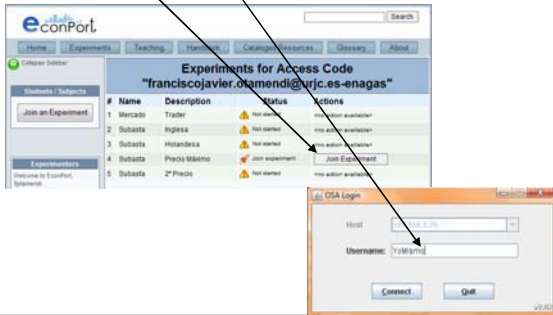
econPort

Search

Home Experiments Teaching Handbook Catalogue/Resources Glossary About

Collapse Sidebar

Students / Subjects

Join an Experiment

Experimenters

Welcome to EconPort, fjolamendi

Experiments for Access Code
"franciscojavier.olamendi@urjc.es-enagas"

| # | Name | Description | Status | Actions |
|---|---|---|---|---|
| 1 | Mercado | Trader | Not started | <no action available> |
| 2 | Subasta | Inglesa | Not started | <no action available> |
| 3 | Subasta | Holandesa | Not started | <no action available> |
| 4 | Subasta | Precio Máximo | Join experiment | Join Experiment |
| 5 | Subasta | 2º Precio | Not started | <no action available> |

OSA Login

Host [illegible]

Username: YoMismo

Connect Quit

v2.82